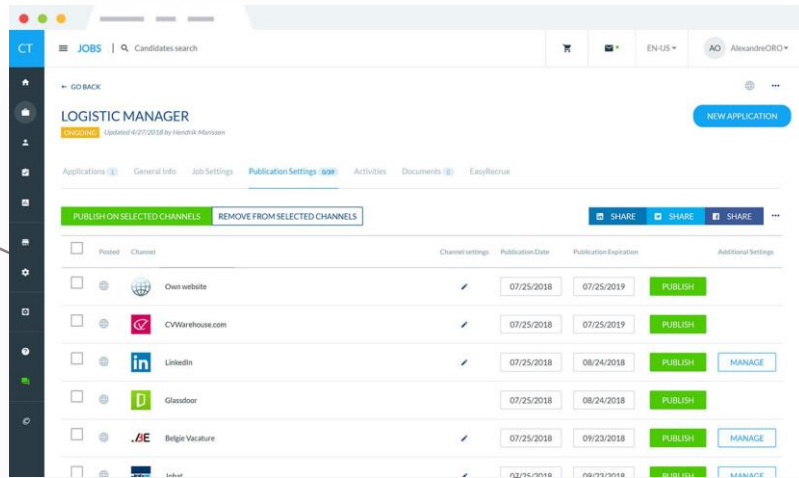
CT

JOBS | Candidates search

EN-US ▾

AO AlexandreORO ▾

← GO BACK

LOGISTIC MANAGER

ONGOING Updated 6/27/2018 by Hendrik Marissen

NEW APPLICATION

Applications 1 General Info Job Settings Publication Settings 0/39 Activities Documents 0 EasyRecrue

PUBLISH ON SELECTED CHANNELS REMOVE FROM SELECTED CHANNELS

SHARE SHARE SHARE

| | Posted | Channel | | Channel settings | Publication Date | Publication Expiration | | Additional Settings |
|---|---|---|---|---|---|---|---|---|
| | | | Own website | | 07/25/2018 | 07/25/2019 | PUBLISH | |
| | | | CVWarehouse.com | | 07/25/2018 | 07/25/2019 | PUBLISH | |
| | | in | LinkedIn | | 07/25/2018 | 08/24/2018 | PUBLISH | MANAGE |
| | | | Glassdoor | | 07/25/2018 | 08/24/2018 | PUBLISH | |
| | | .BE | Belgie Vacature | | 07/25/2018 | 09/23/2018 | PUBLISH | MANAGE |
| | | | Jobat | | 07/25/2018 | 09/23/2018 | PUBLISH | MANAGE |